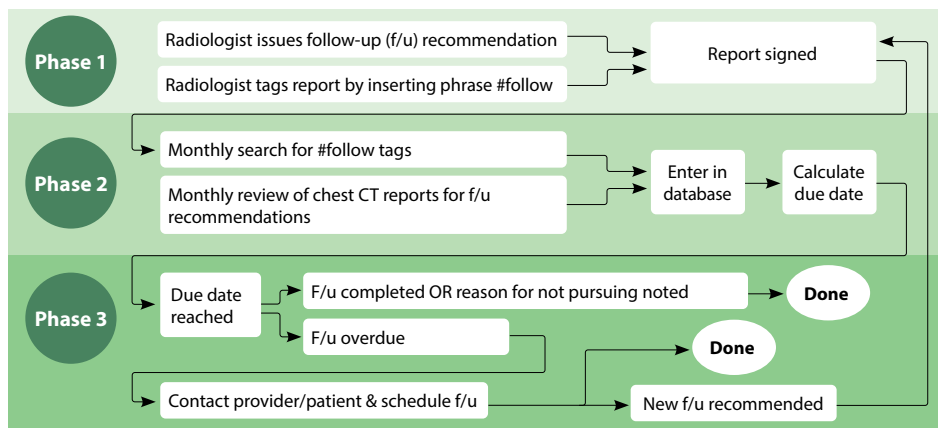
Phase 1

Radiologist issues follow-up (f/u) recommendation

Radiologist tags report by inserting phrase #follow

Report signed

Phase 2

Monthly search for #follow tags

Monthly review of chest CT reports for f/u recommendations

Enter in database

Calculate due date

Phase 3

Due date reached

F/u completed OR reason for not pursuing noted

Done

F/u overdue

Done

Contact provider/patient & schedule f/u

New f/u recommended